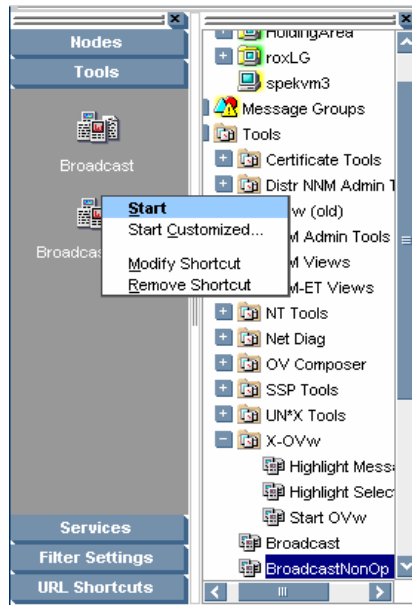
Nodes
Tools
Broadcast
Broadcas
Start
Start Customized...
Modify Shortcut
Remove Shortcut
Services
Filter Settings
URL Shortcuts

HoldingArea
roxLG
spekvm3
Message Groups
Tools
Certificate Tools
Distr NNM Admin T
w (old)
M Admin Tools
M Views
M-ET Views
NT Tools
Net Diag
OV Composer
SSP Tools
UN*X Tools
X-OVw
Highlight Messa
Highlight Select
Start OVw
Broadcast
BroadcastNonOp